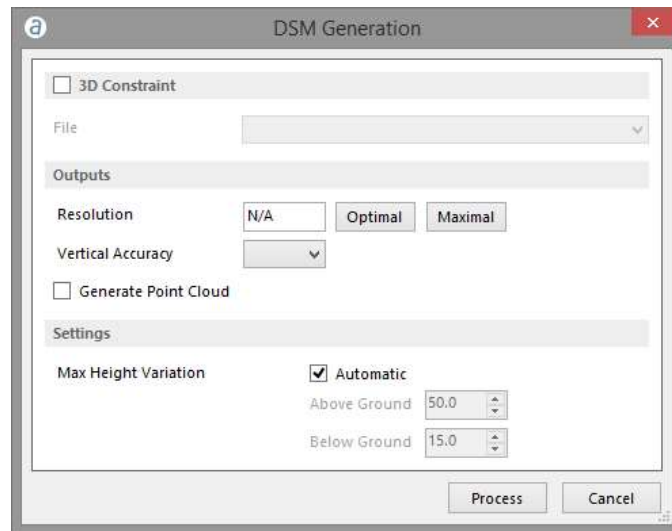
DSM Generation

3D Constraint

File

Outputs

Resolution N/A Optimal Maximal

Vertical Accuracy

Generate Point Cloud

Settings

Max Height Variation

Automatic

Above Ground 50.0

Below Ground 15.0

Process Cancel